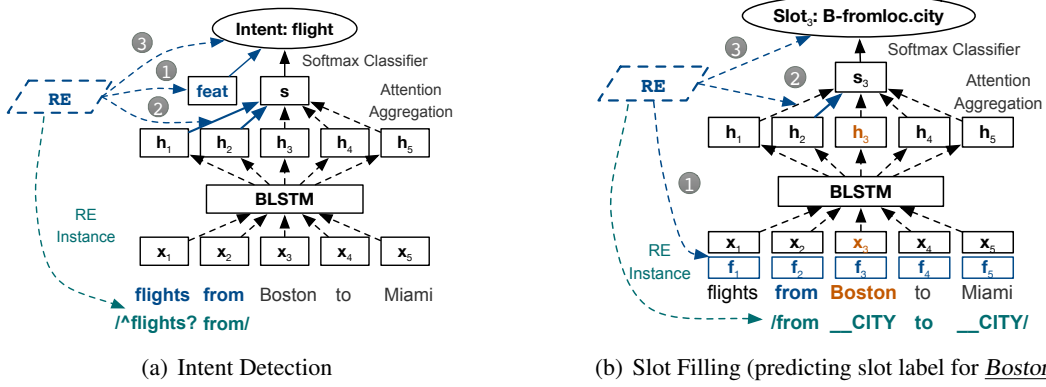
Intent: flight

3

1

RE

feat

s

Softmax Classifier

Attention Aggregation

2

$h_1$ $h_2$ $h_3$ $h_4$ $h_5$

BLSTM

RE Instance

$x_1$ $x_2$ $x_3$ $x_4$ $x_5$

flights from Boston to Miami

/^flights? from/

(a) Intent Detection

$Slot_3$: B-fromloc.city

3

Softmax Classifier

RE

2

$s_3$

Attention Aggregation

$h_1$ $h_2$ $h_3$ $h_4$ $h_5$

1

BLSTM

RE Instance

$x_1$ $x_2$ $x_3$ $x_4$ $x_5$

$f_1$ $f_2$ $f_3$ $f_4$ $f_5$

flights from Boston to Miami

/from __CITY to __CITY/

(b) Slot Filling (predicting slot label for Bostor